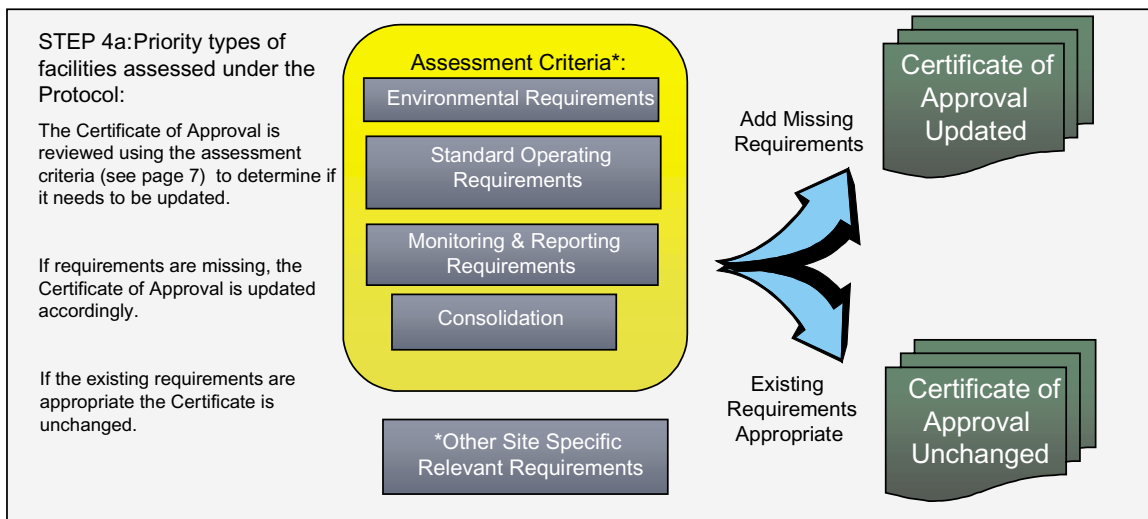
STEP 4a:Priority types of facilities assessed under the Protocol:

The Certificate of Approval is reviewed using the assessment criteria (see page 7) to determine if it needs to be updated.

If requirements are missing, the Certificate of Approval is updated accordingly.

If the existing requirements are appropriate the Certificate is unchanged.

Assessment Criteria*:

Environmental Requirements

Standard Operating Requirements

Monitoring & Reporting Requirements

Consolidation

*Other Site Specific Relevant Requirements

Add Missing Requirements

Existing Requirements Appropriate

Certificate of Approval Updated

Certificate of Approval Unchanged